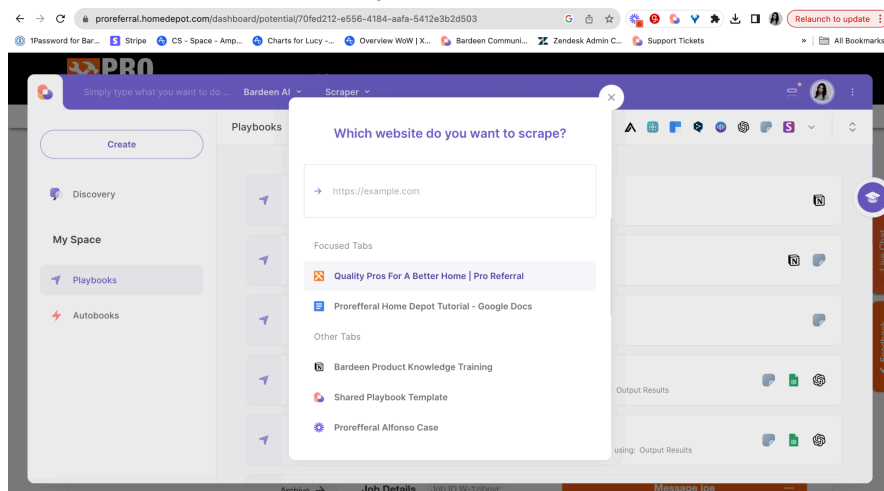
proreferral.homedepot.com/dashboard/potential/70fed212-e556-4184-aafa-5412e3b2d503

Relaunch to update

1Password for Bar... Stripe CS - Space - Amp... Charts for Lucy -... Overview WoW | X... Bardeen Communi... Zendesk Admin C... Support Tickets » All Bookmarks

PRO

Simply type what you want to do ... Bardeen AI Scraper

Create

Discovery

My Space

Playbooks

Autobooks

Playbooks

Which website do you want to scrape?

https://example.com

Focused Tabs

Quality Pros For A Better Home | Pro Referral

Proreferral Home Depot Tutorial - Google Docs

Other Tabs

Bardeen Product Knowledge Training

Shared Playbook Template

Proreferral Alfonso Case

: Output Results

using: Output Results

Archive

Job Details Job ID W-1zibnw

Message Joe